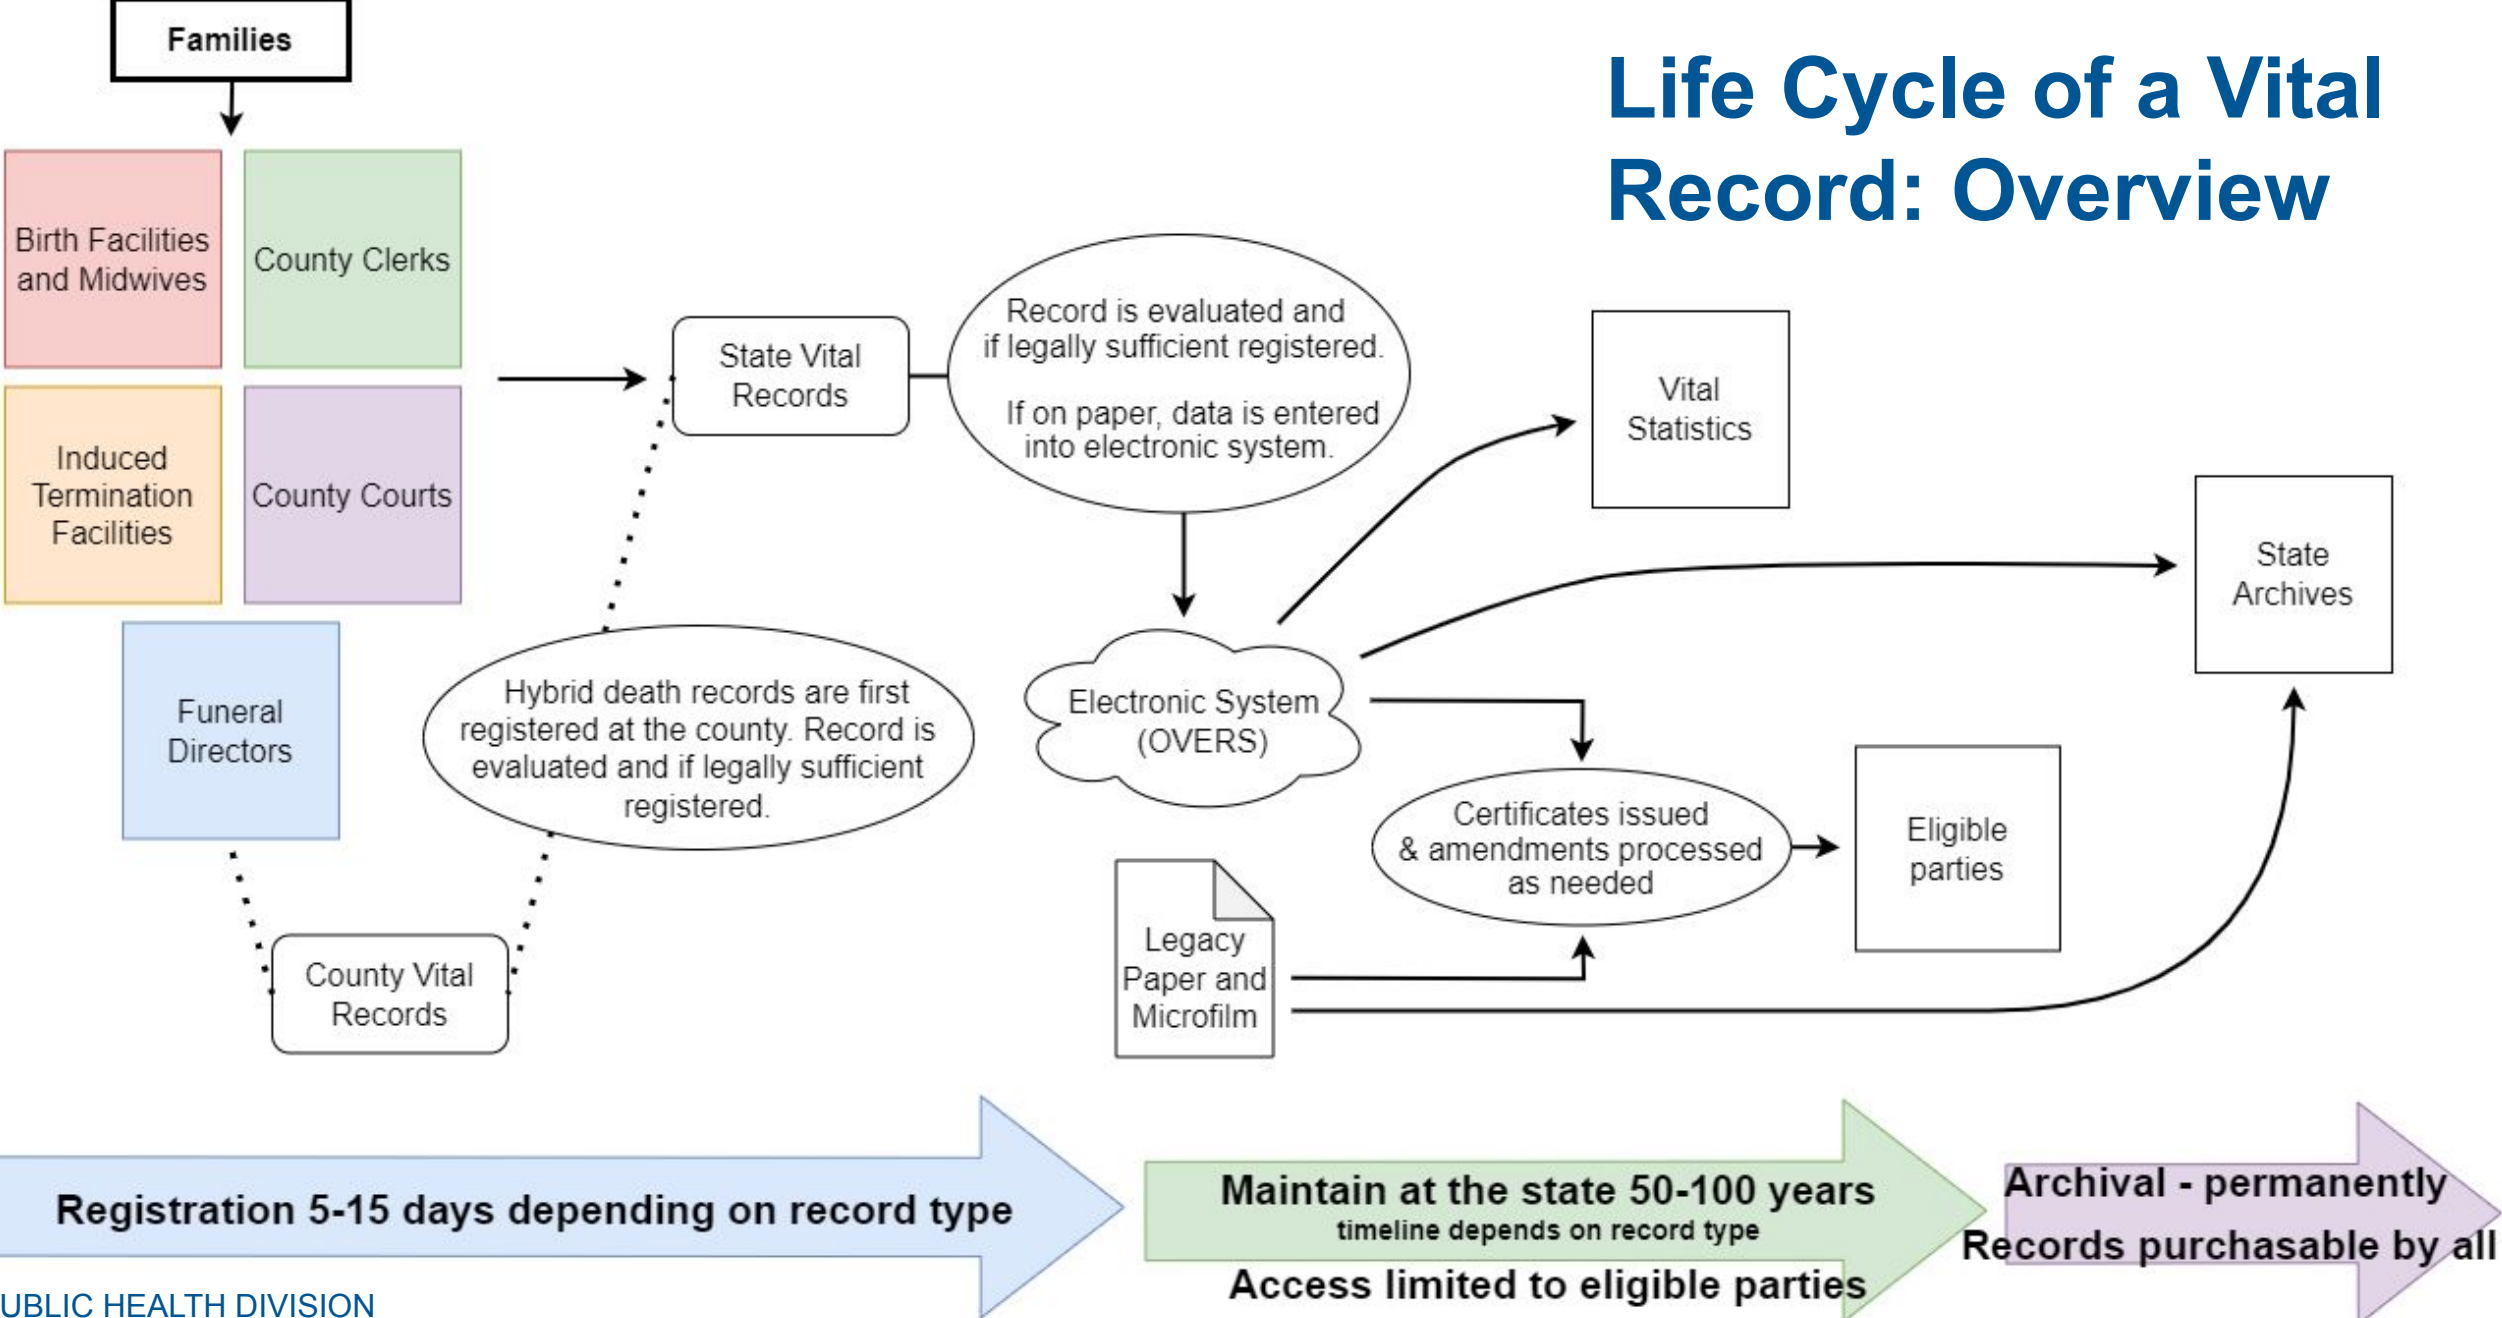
Families

Life Cycle of a Vital Record: Overview

Birth Facilities and Midwives

County Clerks

Induced Termination Facilities

County Courts

Funeral Directors

State Vital Records

Record is evaluated and if legally sufficient registered.

If on paper, data is entered into electronic system.

Vital Statistics

State Archives

Hybrid death records are first registered at the county. Record is evaluated and if legally sufficient registered.

Electronic System (OVERS)

Certificates issued & amendments processed as needed

Eligible parties

Legacy Paper and Microfilm

County Vital Records

Registration 5-15 days depending on record type

Maintain at the state 50-100 years
timeline depends on record type
Access limited to eligible parties

Archival - permanently
Records purchasable by all

UBLIC HEALTH DIVISION